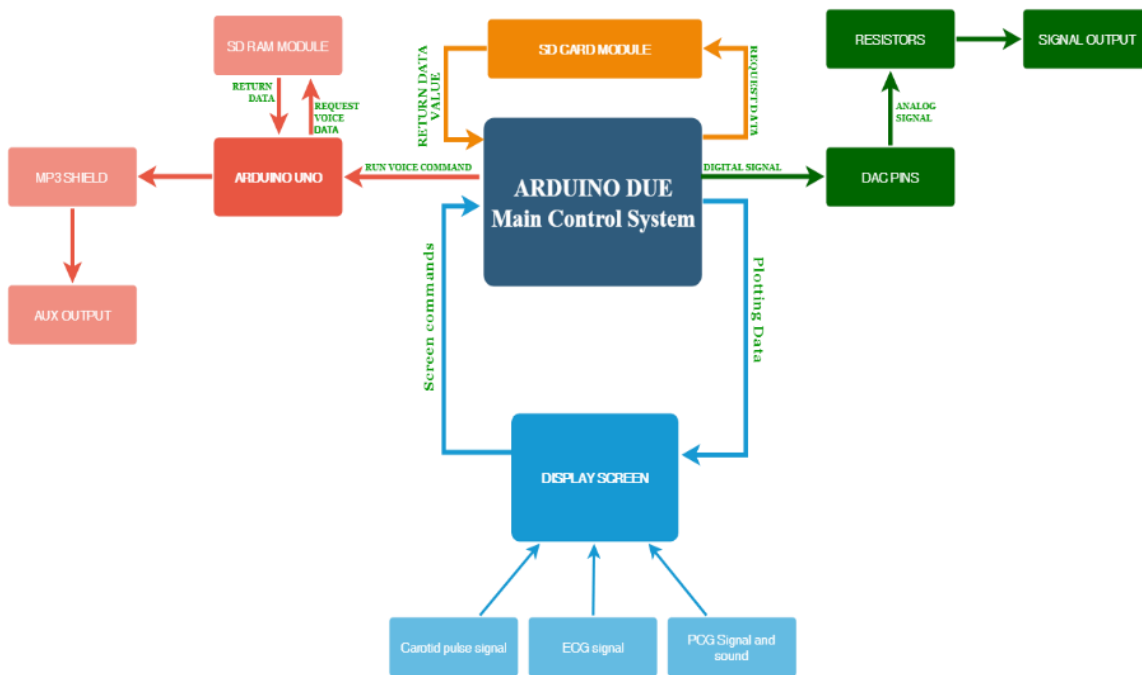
SD RAM MODULE

RETURN DATA

REQUEST VOICE DATA

MP3 SHIELD

ARDUINO UNO

AUX OUTPUT

RETURN DATA VALUE

SD CARD MODULE

REQUEST DATA

RUN VOICE COMMAND

ARDUINO DUE
Main Control System

RESISTORS

SIGNAL OUTPUT

ANALOG SIGNAL

DIGITAL SIGNAL

DAC PINS

Screen commands

Plotting Data

DISPLAY SCREEN

Carotid pulse signal

ECG signal

PCG Signal and sound